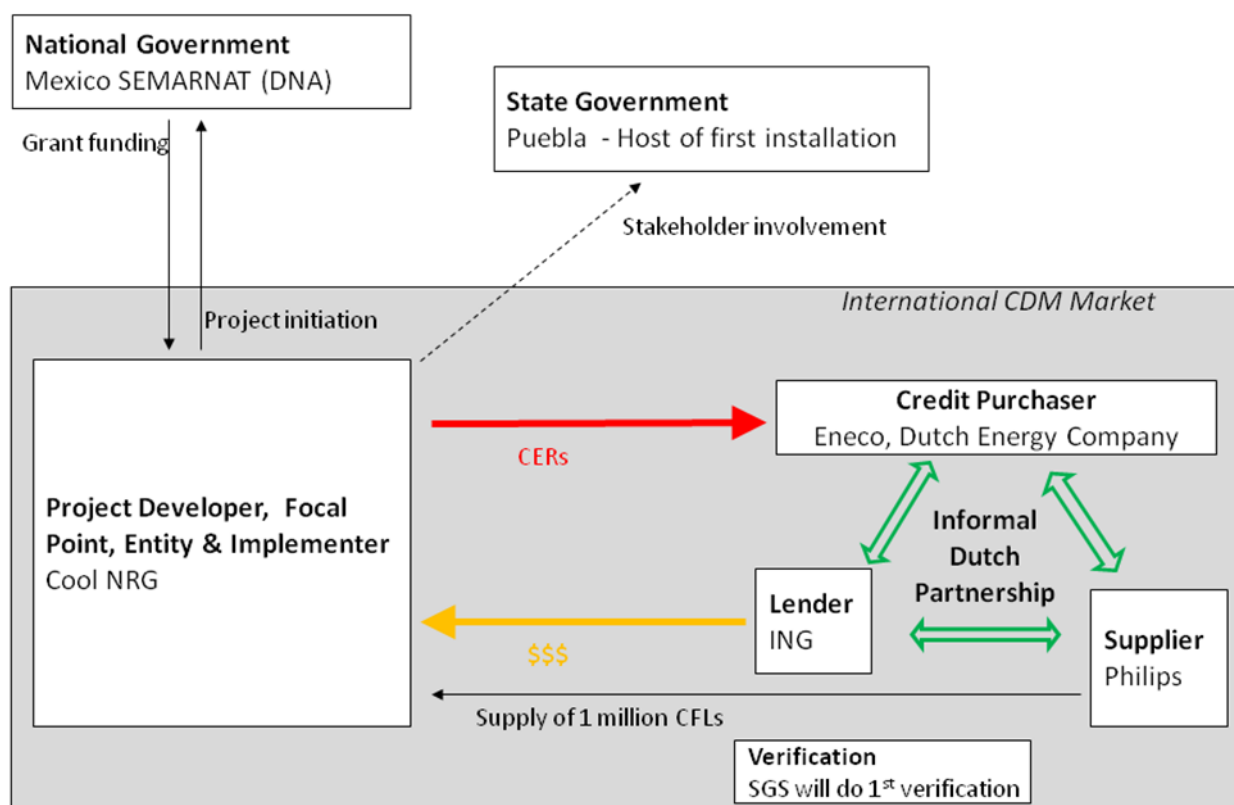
National Government
Mexico SEMARNAT (DNA)

State Government
Puebla - Host of first installation

Grant funding

Stakeholder involvement

International CDM Market

Project initiation

Credit Purchaser
Eneco, Dutch Energy Company

CERs

Project Developer, Focal Point, Entity & Implementer
Cool NRG

Informal Dutch Partnership

Lender
ING

Supplier
Philips

$$$

Supply of 1 million CFLs

Verification
SGS will do 1$^{st}$ verification